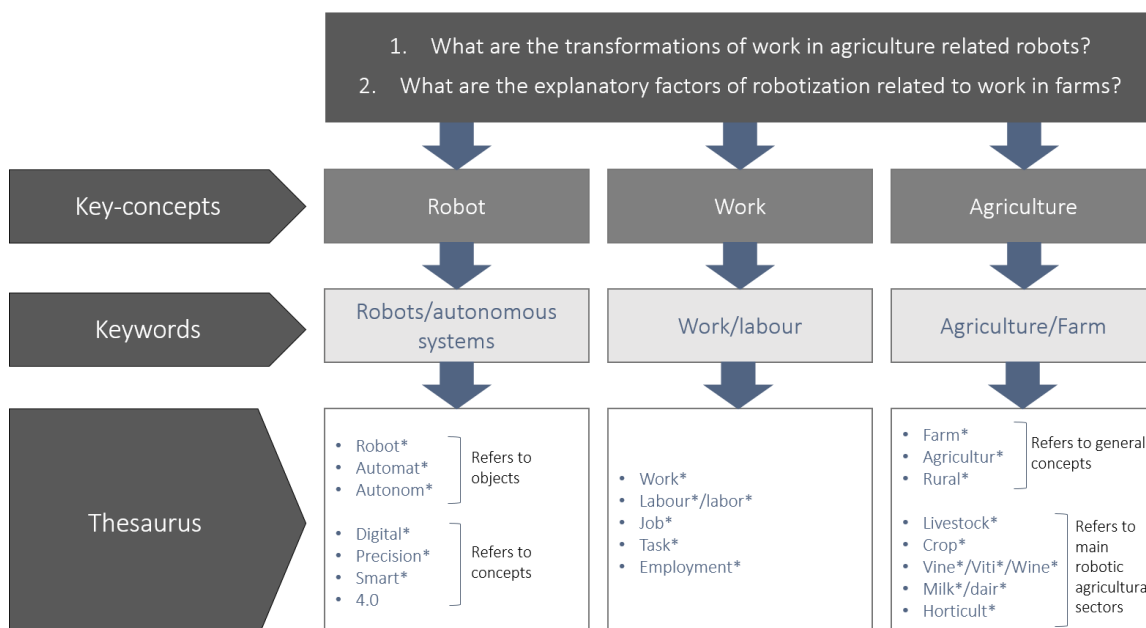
1. What are the transformations of work in agriculture related robots?
2. What are the explanatory factors of robotization related to work in farms?

Key-concepts

Robot

Work

Agriculture

Keywords

Robots/autonomous systems

Work/labour

Agriculture/Farm

Thesaurus

- Robot*
- Automat*
- Autonom*

Refers to objects

- Digital*
- Precision*
- Smart*
- 4.0

Refers to concepts

- Work*
- Labour*/labor*
- Job*
- Task*
- Employment*

- Farm*
- Agricultur*
- Rural*

Refers to general concepts

- Livestock*
- Crop*
- Vine*/Viti*/Wine*
- Milk*/dair*
- Horticult*

Refers to main robotic agricultura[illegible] sectors